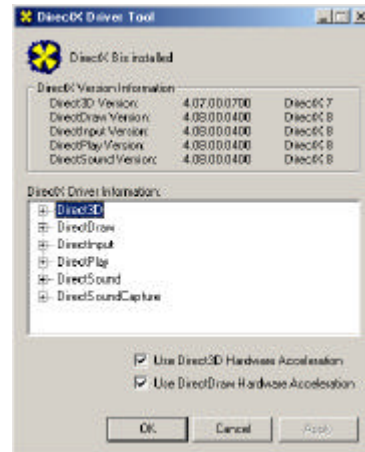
DirectX Driver Tool

DirectX 8 is installed

DirectX Version Information

| | | |
|---|---|---|
| Direct3D Version: | 4.07.00.0700 | DirectX 7 |
| DirectDraw Version: | 4.08.00.0400 | DirectX 8 |
| DirectInput Version: | 4.08.00.0400 | DirectX 8 |
| DirectPlay Version: | 4.08.00.0400 | DirectX 8 |
| DirectSound Version: | 4.08.00.0400 | DirectX 8 |

DirectX Driver Information:

Direct3D
DirectDraw
DirectInput
DirectPlay
DirectSound
DirectSoundCapture

Use Direct3D Hardware Acceleration
Use DirectDraw Hardware Acceleration

OK
Cancel
Apply